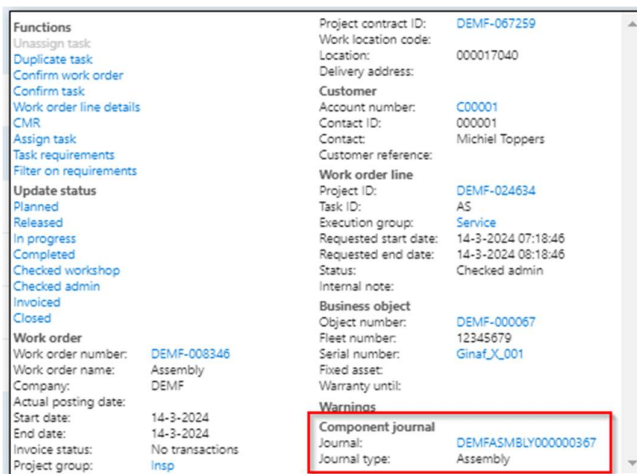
Functions
Unassign task
Duplicate task
Confirm work order
Confirm task
Work order line details
CMR
Assign task
Task requirements
Filter on requirements

Update status
Planned
Released
In progress
Completed
Checked workshop
Checked admin
Invoiced
Closed

Work order
Work order number: DEMF-008346
Work order name: Assembly
Company: DEMF
Actual posting date:
Start date: 14-3-2024
End date: 14-3-2024
Invoice status: No transactions
Project group: Insp

Project contract ID: DEMF-067259
Work location code:
Location: 000017040
Delivery address:

Customer
Account number: C00001
Contact ID: 000001
Contact: Michiel Toppers
Customer reference:

Work order line
Project ID: DEMF-024634
Task ID: AS
Execution group: Service
Requested start date: 14-3-2024 07:18:46
Requested end date: 14-3-2024 08:18:46
Status: Checked admin
Internal note:

Business object
Object number: DEMF-000067
Fleet number: 12345679
Serial number: Ginaf_X_001
Fixed asset:
Warranty until:

Warnings

Component journal
Journal: DEMFASMBLY000000367
Journal type: Assembly